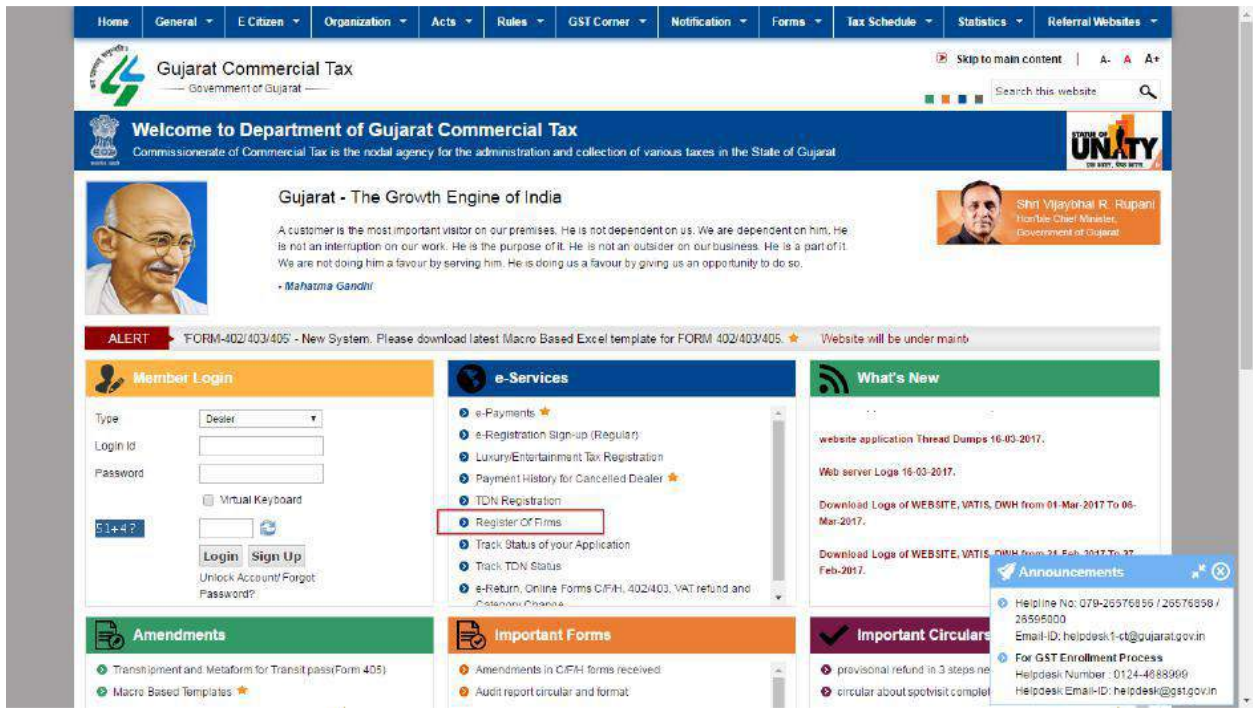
Home General ▾ E Citizen ▾ Organization ▾ Acts ▾ Rules ▾ GST Corner ▾ Notification ▾ Forms ▾ Tax Schedule ▾ Statistics ▾ Referral Websites ▾

Gujarat Commercial Tax
— Government of Gujarat —

Skip to main content | A- A A+

Search this website

Welcome to Department of Gujarat Commercial Tax
Commissionerate of Commercial Tax is the nodal agency for the administration and collection of various taxes in the State of Gujarat

STATUE OF UNITY

Gujarat - The Growth Engine of India

A customer is the most important visitor on our premises. He is not dependent on us. We are dependent on him. He is not an interruption on our work. He is the purpose of it. He is not an outsider on our business. He is a part of it. We are not doing him a favour by serving him. He is doing us a favour by giving us an opportunity to do so.

- Mahatma Gandhi

Shri Vijaybhai R. Rupani
Hon'ble Chief Minister,
Government of Gujarat

ALERT 'FORM-402/403/405' - New System. Please download latest Macro Based Excel template for FORM 402/403/405. Website will be under maint

Member Login

Type Dealer
Login Id
Password
Virtual Keyboard
51+4?
Login Sign Up
Unlock Account/ Forgot Password?

e-Services

e-Payments
e-Registration Sign-up (Regular)
Luxury/Entertainment Tax Registration
Payment History for Cancelled Dealer
TDN Registration
Register Of Firms
Track Status of your Application
Track TDN Status
e-Return, Online Forms C/F/H, 402/403, VAT refund and Category Change

What's New

website application Thread Dumps 16-03-2017.
Web server Logs 16-03-2017.
Download Logs of WEBSITE, VATIS, DWH from 01-Mar-2017 To 06-Mar-2017.
Download Logs of WEBSITE, VATIS, DWH from 21-Feb-2017 To 27-Feb-2017.

Announcements

Helpline No: 079-26576856 / 26576858 / 26595000
Email-ID: helpdesk1-ct@gujarat.gov.in
For GST Enrollment Process
Helpdesk Number : 0124-4688999
Helpdesk Email-ID: helpdesk@gst.gov.in

Amendments

Transhipment and Metaform for Transit pass(Form 405)
Macro Based Templates

Important Forms

Amendments in C/F/H forms received
Audit report circular and format

Important Circulars

provisional refund in 3 steps ne
circular about spotvisit complet